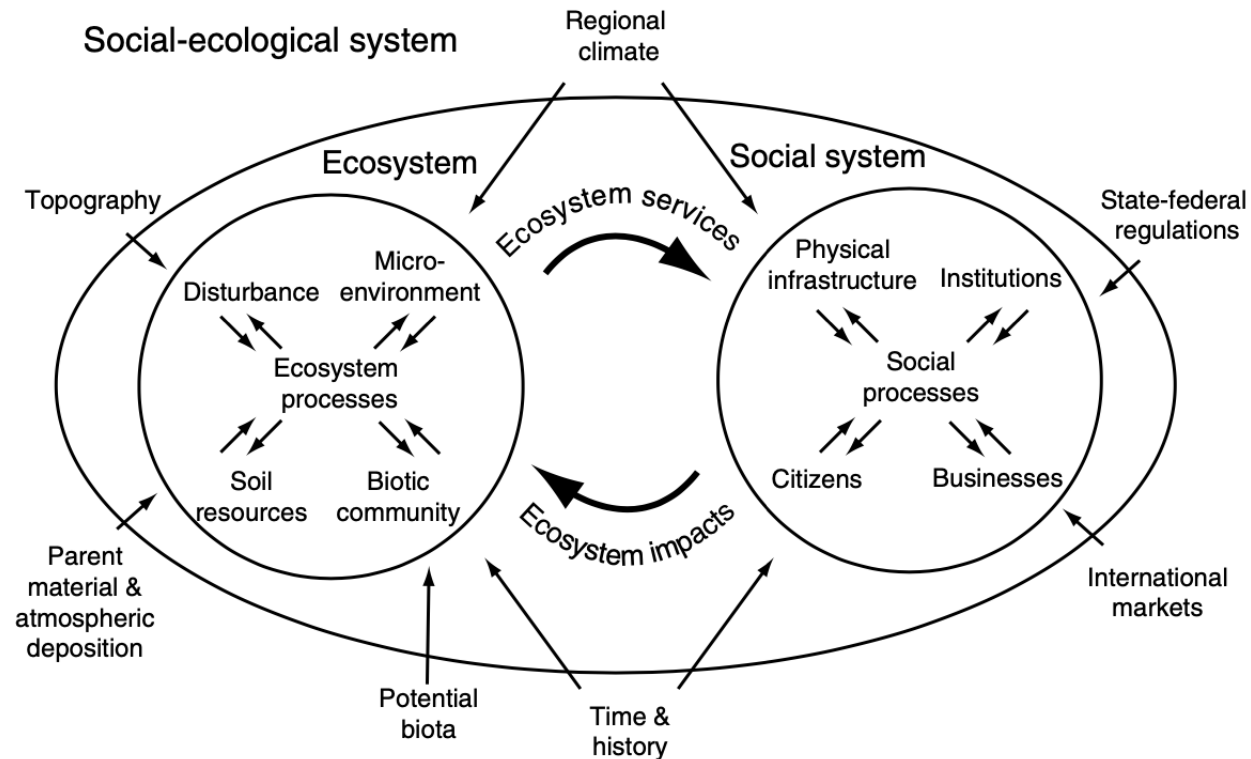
Social-ecological system

Regional climate

Ecosystem

Social system

Topography

State-federal regulations

Ecosystem services

Disturbance

Micro-environment

Ecosystem processes

Soil resources

Biotic community

Physical infrastructure

Institutions

Social processes

Citizens

Businesses

Ecosystem impacts

Parent material & atmospheric deposition

Potential biota

Time & history

International markets